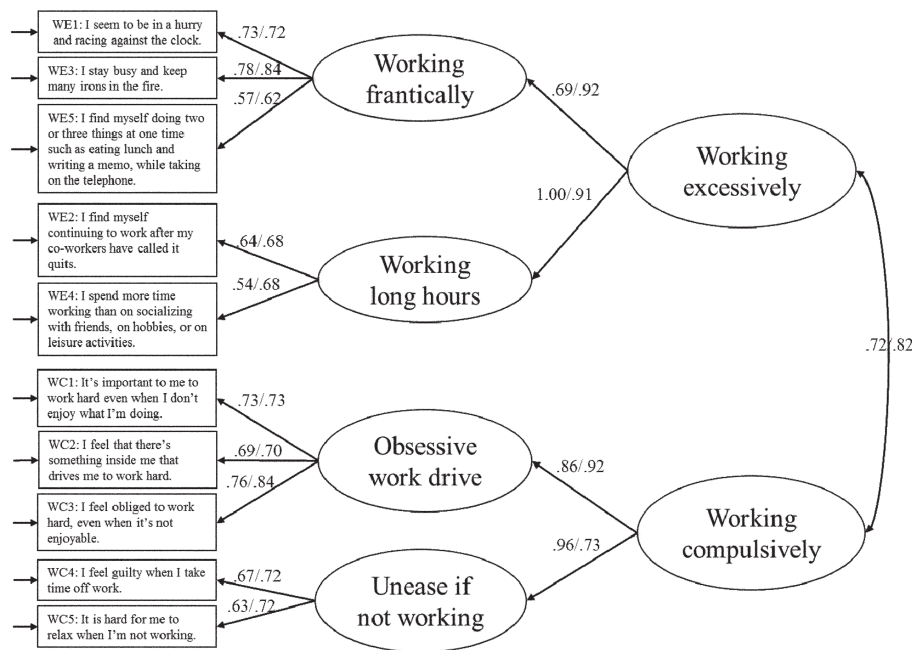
WE1: I seem to be in a hurry and racing against the clock.

WE3: I stay busy and keep many irons in the fire.

WE5: I find myself doing two or three things at one time such as eating lunch and writing a memo, while taking on the telephone.

WE2: I find myself continuing to work after my co-workers have called it quits.

WE4: I spend more time working than on socializing with friends, on hobbies, or on leisure activities.

WC1: It's important to me to work hard even when I don't enjoy what I'm doing.

WC2: I feel that there's something inside me that drives me to work hard.

WC3: I feel obliged to work hard, even when it's not enjoyable.

WC4: I feel guilty when I take time off work.

WC5: It is hard for me to relax when I'm not working.

.73/.72

.78/.84

.57/.62

.64/.68

.54/.68

.73/.73

.69/.70

.76/.84

.67/.72

.63/.72

Working frantically

Working long hours

Obsessive work drive

Unease if not working

.69/.92

1.00/.91

.86/.92

.96/.73

Working excessively

Working compulsively

.72/.82